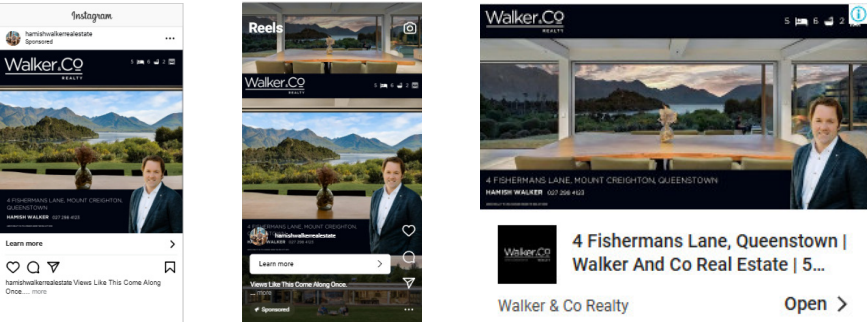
Instagram

hamishwalkerrealestate
Sponsored

Walker.Co
REALTY

5 6 2

4 FISHERMANS LANE, MOUNT CREIGHTON, QUEENSTOWN
HAMISH WALKER 027 298 4123

Learn more

hamishwalkerrealestate Views Like This Come Along Once..... more

Reels

Walker.Co
REALTY

4 FISHERMANS LANE, MOUNT CREIGHTON, QUEENSTOWN
hamishwalkerrealestate

Learn more

Views Like This Come Along Once.
... more

Sponsored

Walker.Co
REALTY

5 6 2

4 FISHERMANS LANE, MOUNT CREIGHTON, QUEENSTOWN
HAMISH WALKER 027 298 4123

Walker.Co
REALTY

4 Fishermans Lane, Queenstown | Walker And Co Real Estate | 5...

Walker & Co Realty

Open